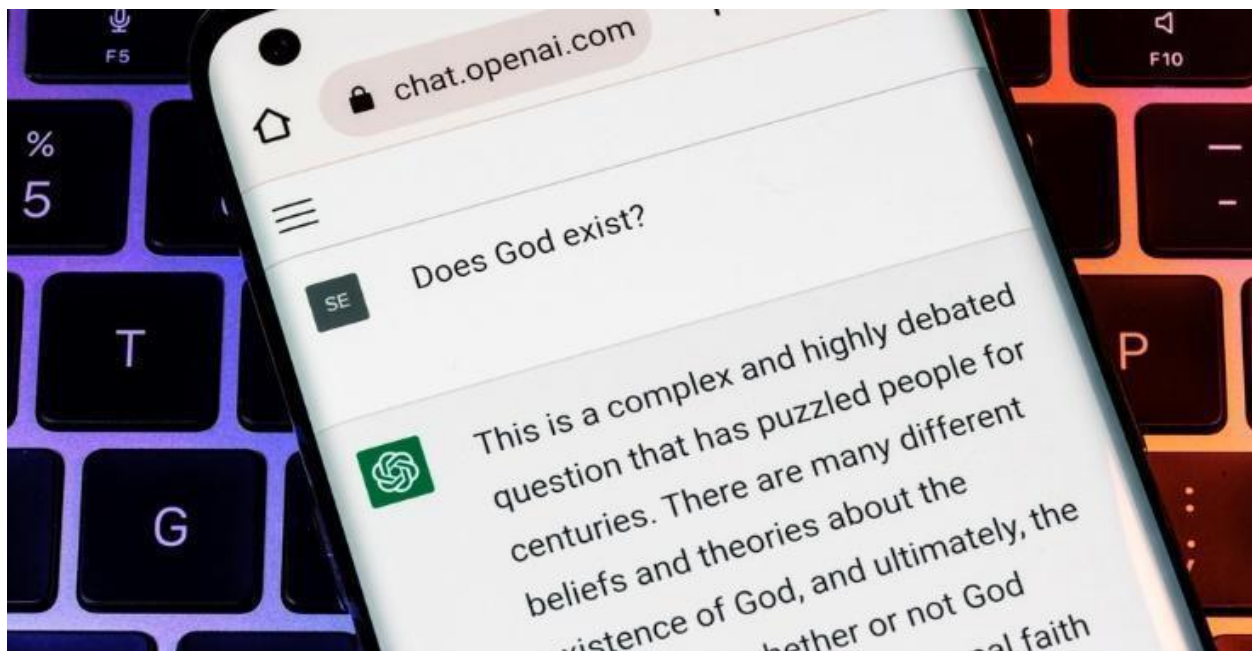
F5

F10

%
5

T

G

P

chat.openai.com

Does God exist?

SE

This is a complex and highly debated question that has puzzled people for centuries. There are many different beliefs and theories about the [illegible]xistence of God, and ultimately, the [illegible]hether or not God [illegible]al faith